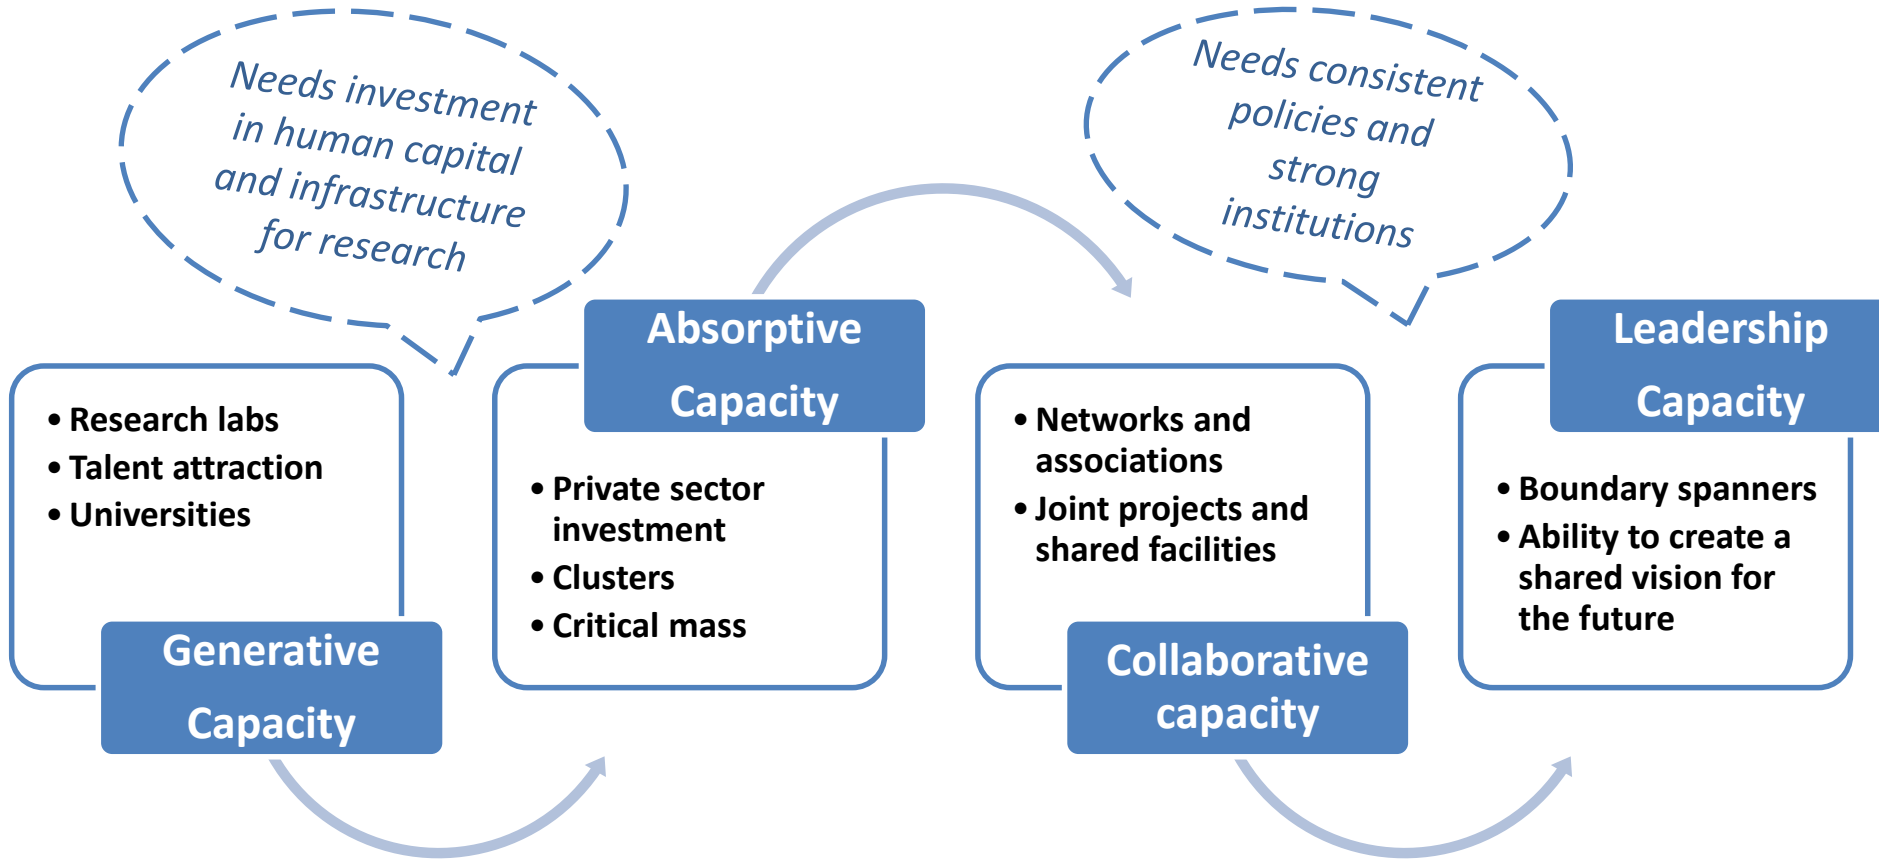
Needs investment in human capital and infrastructure for research

Needs consistent policies and strong institutions

- Research labs
- Talent attraction
- Universities

Generative Capacity

Absorptive Capacity

- Private sector investment
- Clusters
- Critical mass

- Networks and associations
- Joint projects and shared facilities

Collaborative capacity

Leadership Capacity

- Boundary spanners
- Ability to create a shared vision for the future